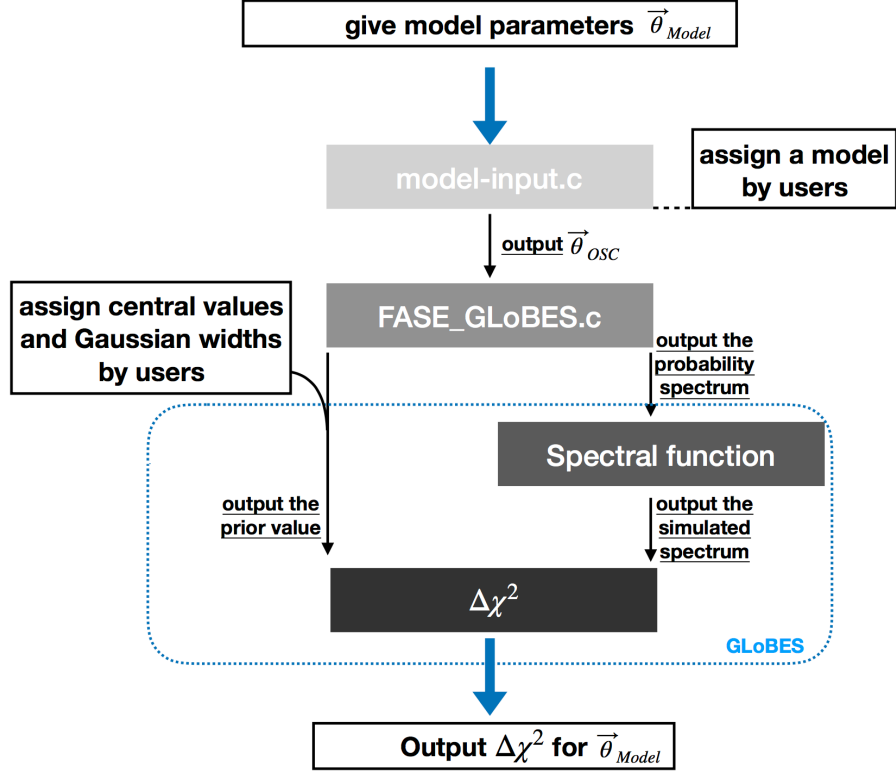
give model parameters $\overrightarrow{\theta}_{Model}$

model-input.c

assign a model by users

output $\overrightarrow{\theta}_{OSC}$

assign central values and Gaussian widths by users

FASE_GLoBES.c

output the probability spectrum

Spectral function

output the prior value

output the simulated spectrum

$\Delta\chi^2$

GLoBES

Output $\Delta\chi^2$ for $\overrightarrow{\theta}_{Model}$